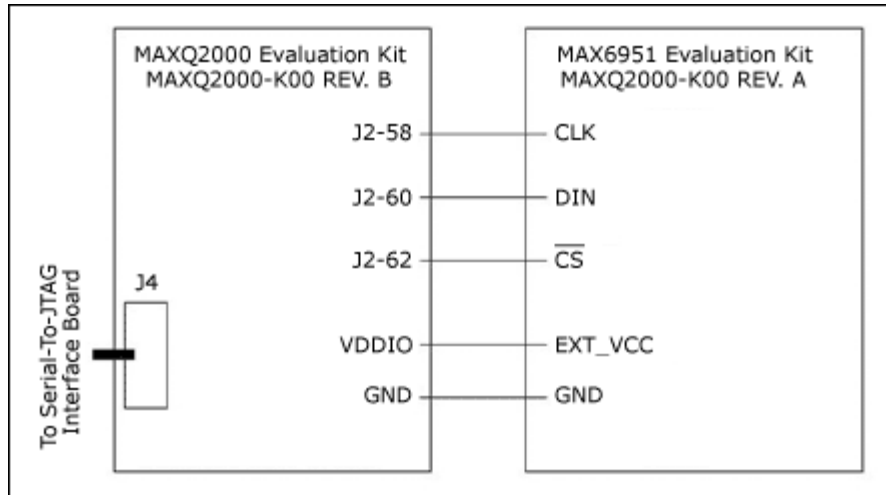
MAXQ2000 Evaluation Kit
MAXQ2000-K00 REV. B

J2-58

J2-60

J2-62

J4

VDDIO

GND

To Serial-To-JTAG Interface Board

MAX6951 Evaluation Kit
MAXQ2000-K00 REV. A

CLK

DIN

$\overline{CS}$

EXT_VCC

GND